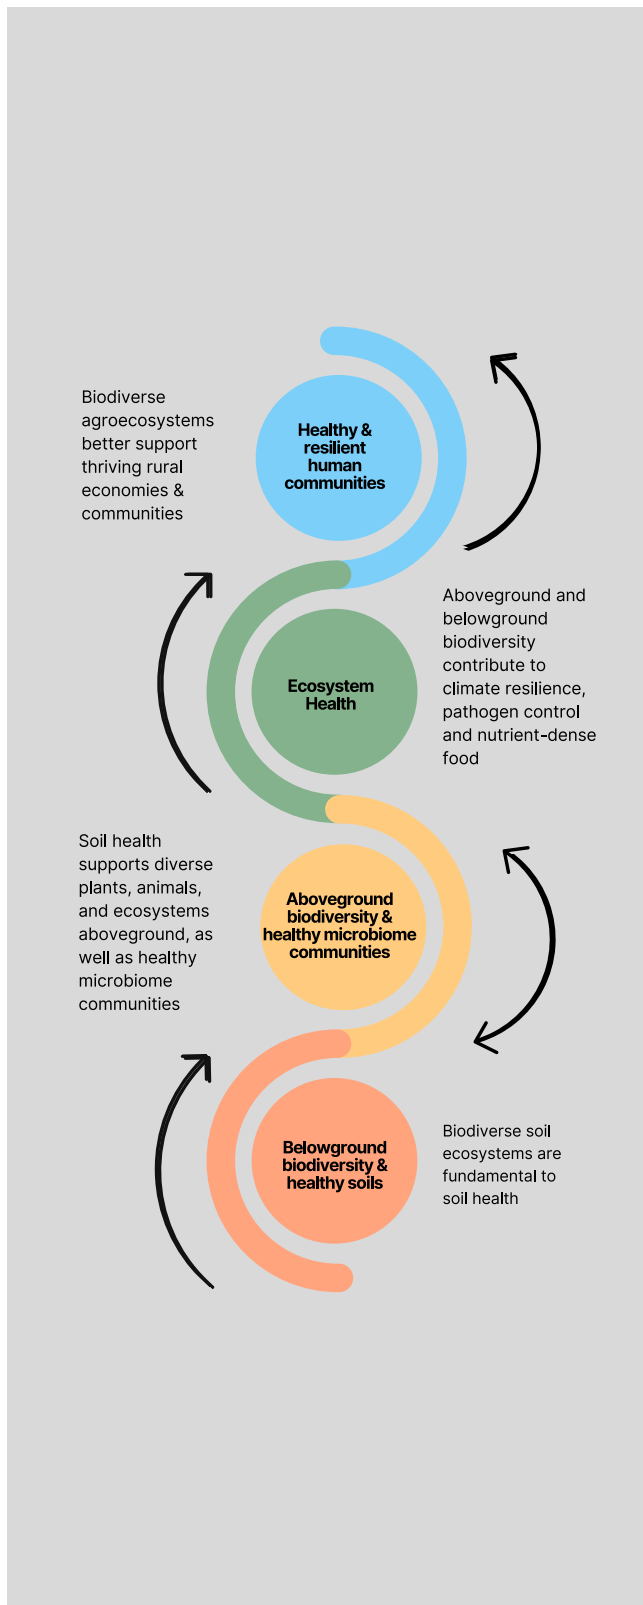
Biodiverse agroecosystems better support thriving rural economies & communities

Healthy & resilient human communities

Aboveground and belowground biodiversity contribute to climate resilience, pathogen control and nutrient-dense food

Ecosystem Health

Soil health supports diverse plants, animals, and ecosystems aboveground, as well as healthy microbiome communities

Aboveground biodiversity & healthy microbiome communities

Biodiverse soil ecosystems are fundamental to soil health

Belowground biodiversity & healthy soils